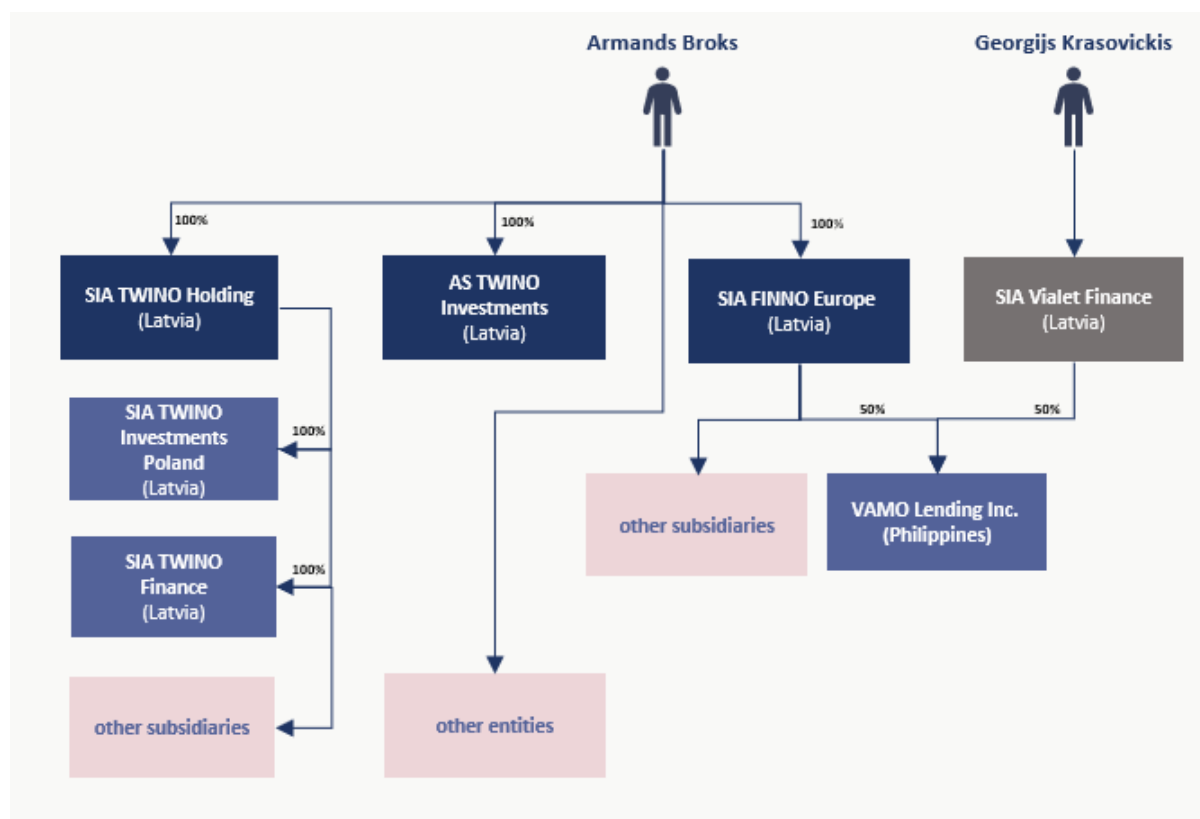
Armands Broks

Georgijs Krasovickis

100%

100%

100%

SIA TWINO Holding (Latvia)

AS TWINO Investments (Latvia)

SIA FINNO Europe (Latvia)

SIA Vialet Finance (Latvia)

100%

SIA TWINO Investments Poland (Latvia)

50%

50%

other subsidiaries

VAMO Lending Inc. (Philippines)

100%

SIA TWINO Finance (Latvia)

other subsidiaries

other entities